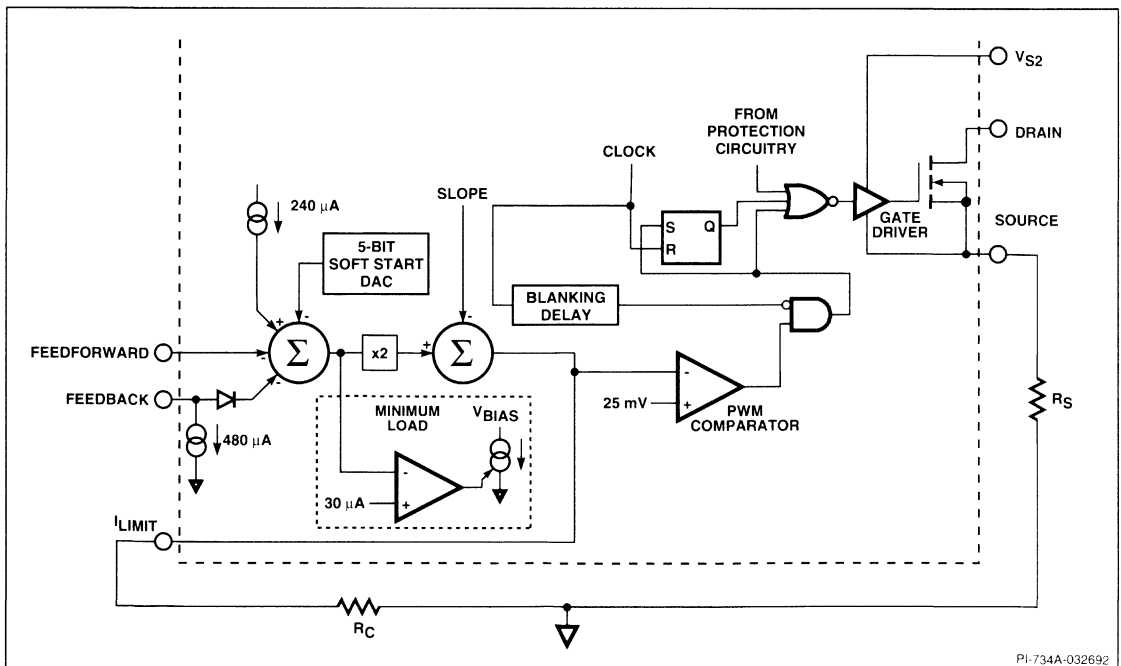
$V_{S2}$

DRAIN

FROM PROTECTION CIRCUITRY

CLOCK

240 $\mu$A

SLOPE

S

Q

R

GATE DRIVER

SOURCE

5-BIT SOFT START DAC

+

-

-

BLANKING DELAY

FEEDFORWARD

$\Sigma$

x2

+

$\Sigma$

-

FEEDBACK

-

MINIMUM LOAD

$V_{BIAS}$

-

25 mV

+

PWM COMPARATOR

$R_S$

480 $\mu$A

-

30 $\mu$A

+

$I_{LIMIT}$

$R_C$

PI-734A-032692